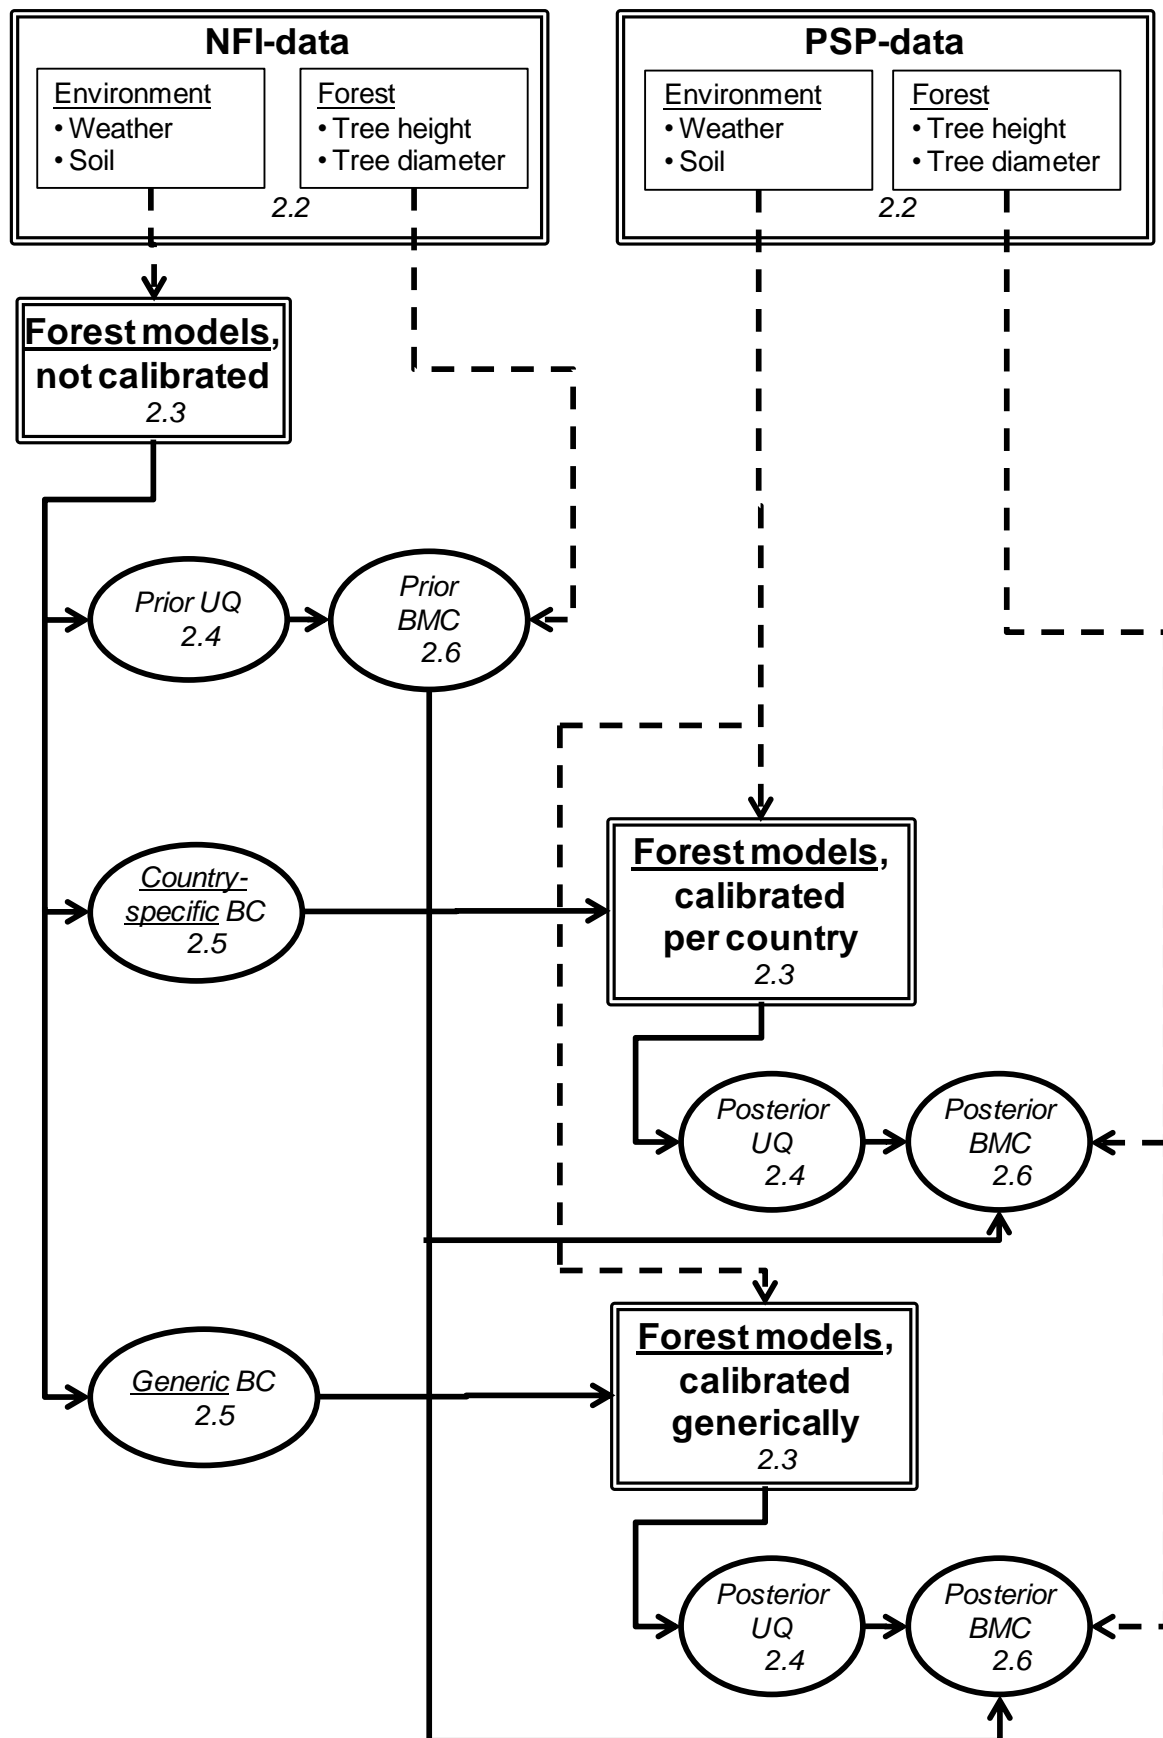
NFI-data

Environment
• Weather
• Soil

Forest
• Tree height
• Tree diameter

2.2

PSP-data

Environment
• Weather
• Soil

Forest
• Tree height
• Tree diameter

2.2

Forest models, not calibrated
2.3

Prior UQ
2.4

Prior BMC
2.6

Country-specific BC
2.5

Forest models, calibrated per country
2.3

Posterior UQ
2.4

Posterior BMC
2.6

Generic BC
2.5

Forest models, calibrated generically
2.3

Posterior UQ
2.4

Posterior BMC
2.6